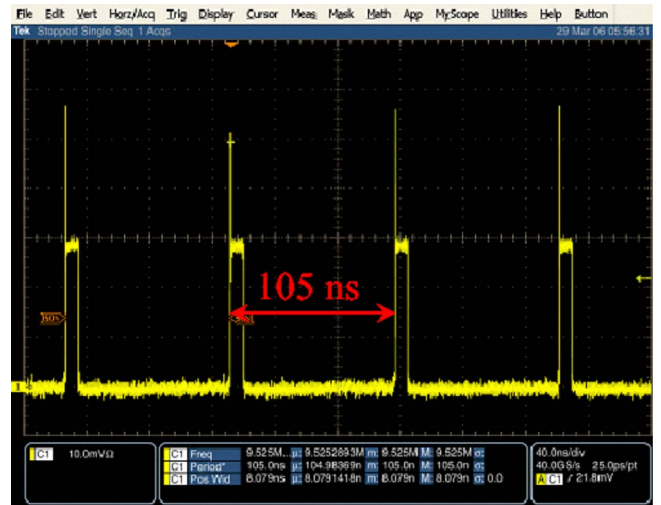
File Edit Vert Horz/Acq Trig Display Cursor Meas Mask Math App MyScope Utilities Help Button

Tek Stopped Single Seq 1 Acqs 29 Mar 06 05:56:31

105 ns

50%

1

C1 10.0mV/Ω

| C1 Freq | 9.525M... | μ: 9.5252893M | m: 9.525M | M: 9.525M | σ: |
|---|---|---|---|---|---|
| C1 Period* | 105.0ns | μ: 104.98369n | m: 105.0n | M: 105.0n | σ: |
| C1 Pos Wid | 8.079ns | μ: 8.0791418n | m: 8.079n | M: 8.079n | σ: 0.0 |

40.0ns/div
40.0GS/s 25.0ps/pt
A C1 ∫ 21.8mV